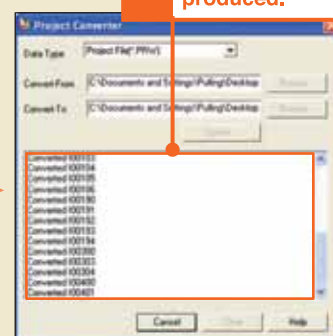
produced.

Project Converter

Data Type	Project File(*.PRW)

Convert From	C:\Documents and Settings\Pulling\Desktop	Browse

Convert To	C:\Documents and Settings\Pulling\Desktop	Browse

Convert

Converted I00103
Converted I00104
Converted I00105
Converted I00106
Converted I00190
Converted I00191
Converted I00192
Converted I00193
Converted I00194
Converted I00200
Converted I00303
Converted I00304
Converted I00400
Converted I00401

Cancel	Close	Help